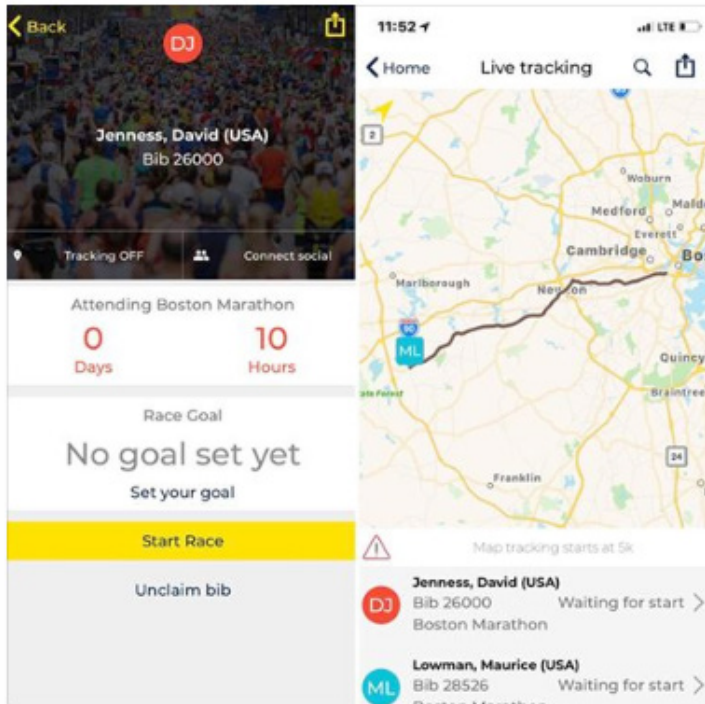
Back

DJ

Jenness, David (USA)
Bib 26000

Tracking OFF

Connect social

Attending Boston Marathon

0
Days

10
Hours

Race Goal

No goal set yet

Set your goal

Start Race

Unclaim bib

11:52

LTE

Home

Live tracking

2

Woburn

Medford

Malden

Everett

Cambridge

Bo

Marlborough

Newton

90

ML

Quincy

Braintree

24

Franklin

Map tracking starts at 5k

DJ
Jenness, David (USA)
Bib 26000
Boston Marathon
Waiting for start

ML
Lowman, Maurice (USA)
Bib 28526
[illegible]
Waiting for start